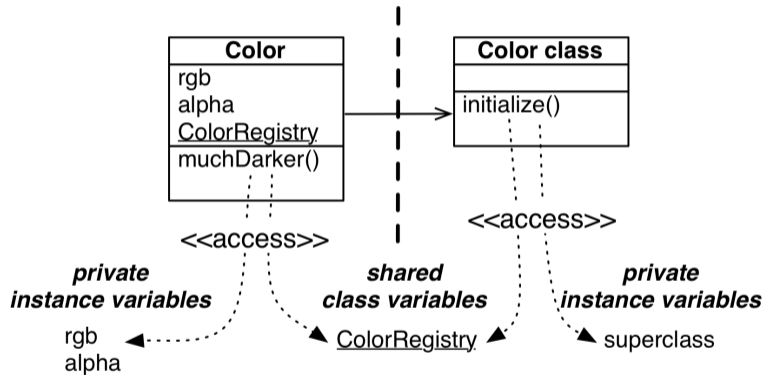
Color
rgb
alpha
ColorRegistry
muchDarker()

Color class
initialize()

<<access>>

<<access>>

private
instance variables

shared
class variables

private
instance variables

rgb
alpha

ColorRegistry

superclass